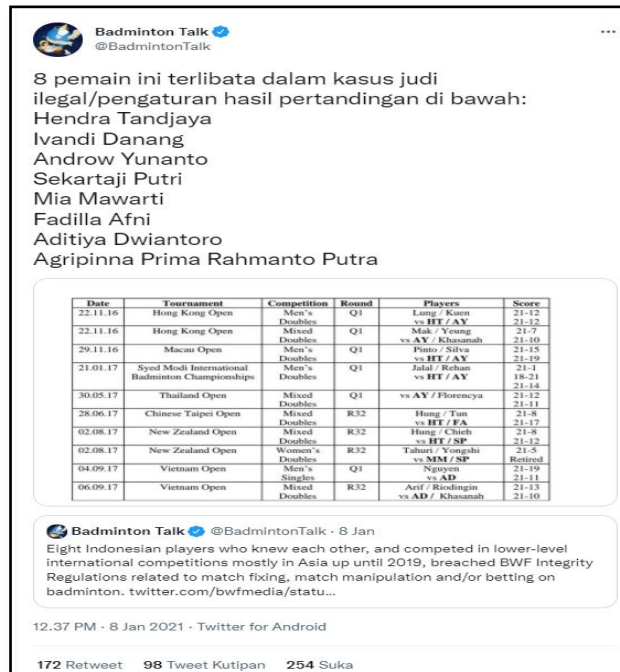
Badminton Talk
@BadmintonTalk

8 pemain ini terlibata dalam kasus judi ilegal/pengaturan hasil pertandingan di bawah:
Hendra Tandjaya
Ivandi Danang
Androw Yunanto
Sekartaji Putri
Mia Mawarti
Fadilla Afni
Aditiya Dwiantoro
Agripinna Prima Rahmanto Putra

| Date | Tournament | Competition | Round | Players | Score |
|---|---|---|---|---|---|
| 22.11.16 | Hong Kong Open | Men's Doubles | Q1 | Lung / Kuen vs HT / AY | 21-12 21-12 |
| 22.11.16 | Hong Kong Open | Mixed Doubles | Q1 | Mak / Yeung vs AY / Khasanah | 21-7 21-10 |
| 29.11.16 | Macau Open | Men's Doubles | Q1 | Pinto / Silva vs HT / AY | 21-15 21-19 |
| 21.01.17 | Syed Modi International Badminton Championships | Men's Doubles | Q1 | Jalal / Rehan vs HT / AY | 21-1 18-21 21-14 |
| 30.05.17 | Thailand Open | Mixed Doubles | Q1 | vs AY / Florencya | 21-12 21-11 |
| 28.06.17 | Chinese Taipei Open | Mixed Doubles | R32 | Hung / Tun vs HT / FA | 21-8 21-17 |
| 02.08.17 | New Zealand Open | Mixed Doubles | R32 | Hung / Chieh vs HT / SP | 21-8 21-12 |
| 02.08.17 | New Zealand Open | Women's Doubles | R32 | Tahuri / Yongshi vs MM / SP | 21-5 Retired |
| 04.09.17 | Vietnam Open | Men's Singles | Q1 | Nguyen vs AD | 21-19 21-11 |
| 06.09.17 | Vietnam Open | Mixed Doubles | R32 | Arif / Riodingin vs AD / Khasanah | 21-13 21-10 |

Badminton Talk @BadmintonTalk · 8 Jan
Eight Indonesian players who knew each other, and competed in lower-level international competitions mostly in Asia up until 2019, breached BWF Integrity Regulations related to match fixing, match manipulation and/or betting on badminton. twitter.com/bwfmedia/statu...

12.37 PM · 8 Jan 2021 · Twitter for Android

172 Retweet 98 Tweet Kutipan 254 Suka